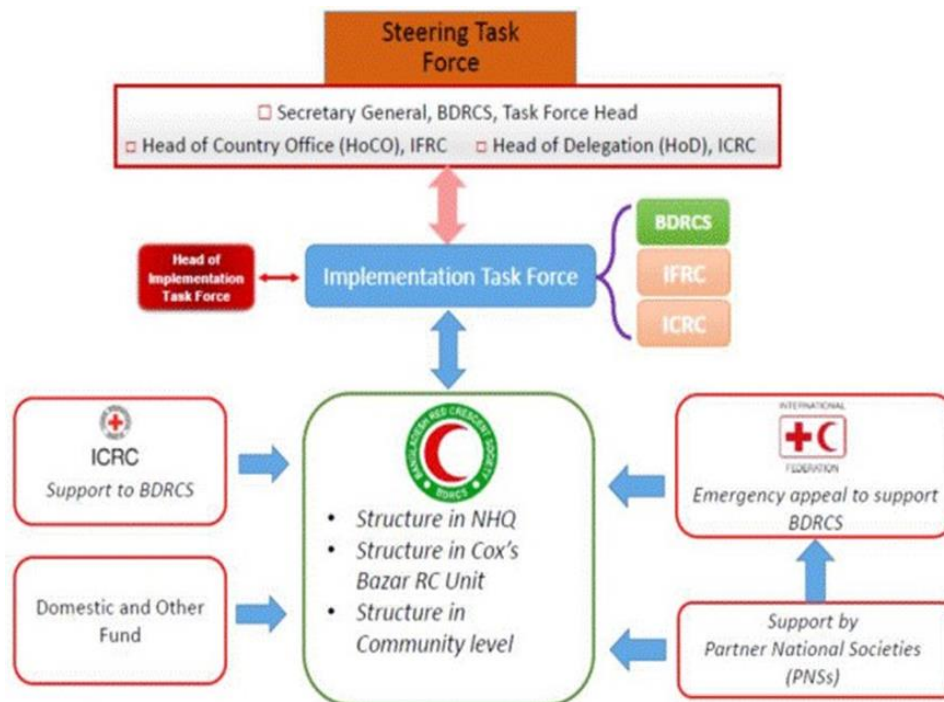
Steering Task Force

☐ Secretary General, BDRCS, Task Force Head
☐ Head of Country Office (HoCO), IFRC ☐ Head of Delegation (HoD), ICRC

Head of Implementation Task Force

Implementation Task Force

BDRCS
IFRC
ICRC

ICRC
Support to BDRCS

BANGLADESH RED CRESCENT SOCIETY
BDRCS

• Structure in NHQ
• Structure in Cox's Bazar RC Unit
• Structure in Community level

INTERNATIONAL
FEDERATION
Emergency appeal to support BDRCS

Domestic and Other Fund

Support by Partner National Societies (PNSs)